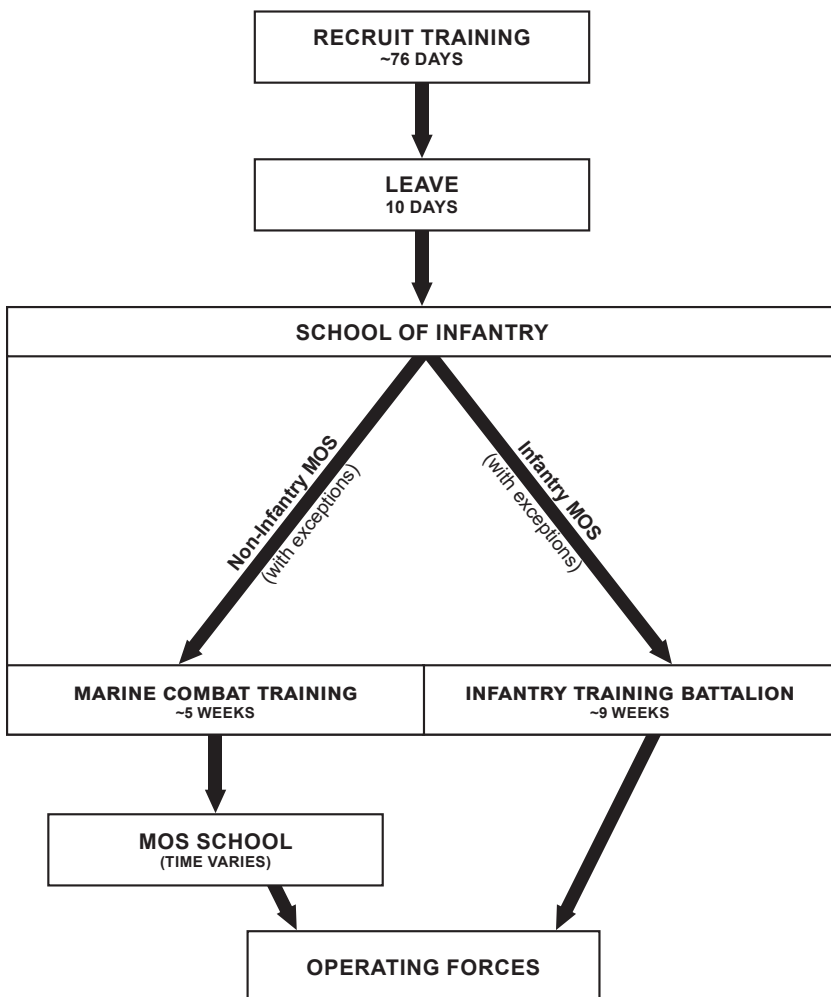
RECRUIT TRAINING
~76 DAYS

LEAVE
10 DAYS

SCHOOL OF INFANTRY

Non-Infantry MOS
(with exceptions)

Infantry MOS
(with exceptions)

MARINE COMBAT TRAINING
~5 WEEKS

INFANTRY TRAINING BATTALION
~9 WEEKS

MOS SCHOOL
(TIME VARIES)

OPERATING FORCES